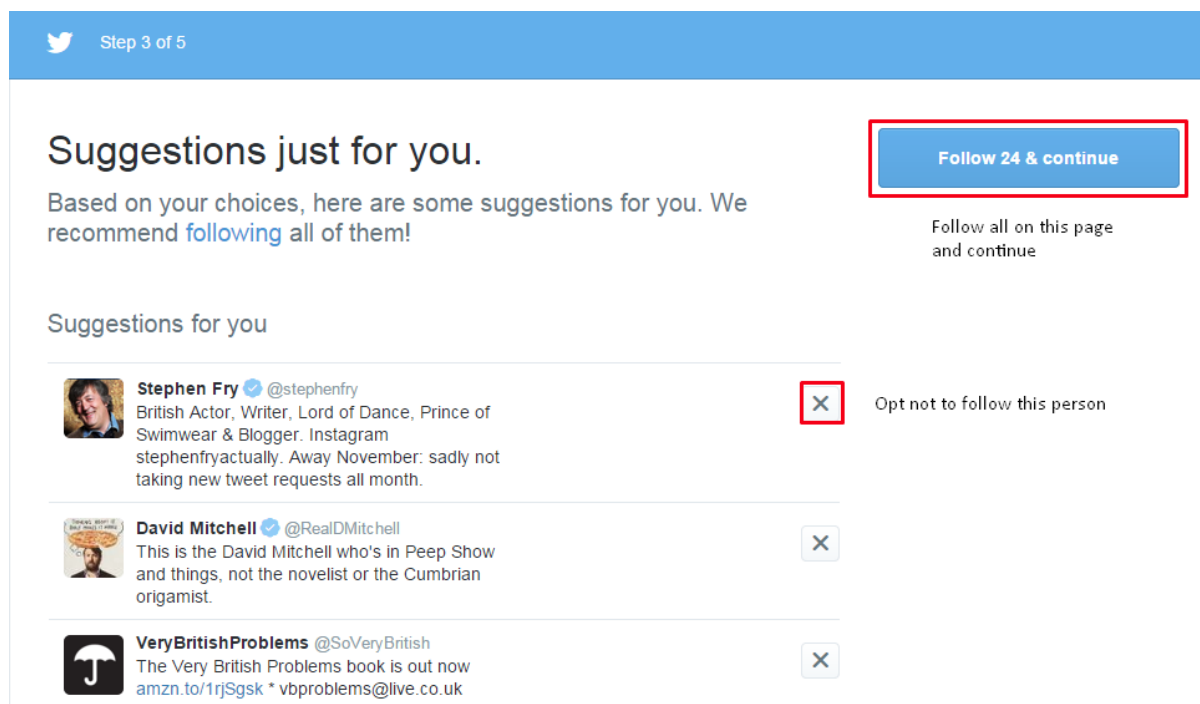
Step 3 of 5

Suggestions just for you.

Based on your choices, here are some suggestions for you. We recommend following all of them!

Follow 24 & continue

Follow all on this page and continue

Suggestions for you

Stephen Fry @stephenfry
British Actor, Writer, Lord of Dance, Prince of Swimwear & Blogger. Instagram stephenfryactually. Away November: sadly not taking new tweet requests all month.

Opt not to follow this person

David Mitchell @RealDMitchell
This is the David Mitchell who's in Peep Show and things, not the novelist or the Cumbrian origamist.

VeryBritishProblems @SoVeryBritish
The Very British Problems book is out now amzn.to/1rjSgsk * vbproblems@live.co.uk